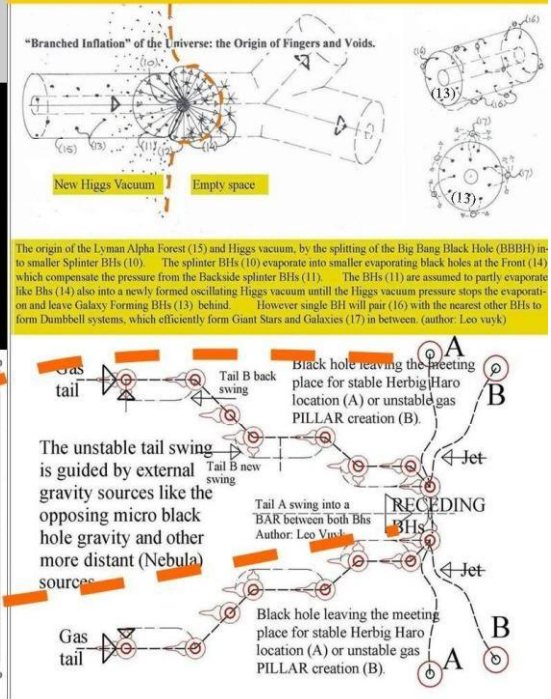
"Branched Inflation" of the Universe: the Origin of Fingers and Voids.

(10)

(15) (13) (11) (14)

(16) (13) (16) (17) (17) (13)

New Higgs Vacuum

Empty space

The origin of the Lyman Alpha Forest (15) and Higgs vacuum, by the splitting of the Big Bang Black Hole (BBBH) into smaller Splinter BHs (10). The splinter BHs (10) evaporate into smaller evaporating black holes at the Front (14) which compensate the pressure from the Backside splinter BHs (11). The BHs (11) are assumed to partly evaporate like Bhs (14) also into a newly formed oscillating Higgs vacuum untill the Higgs vacuum pressure stops the evaporation and leave Galaxy Forming BHs (13) behind. However single BH will pair (16) with the nearest other BHs to form Dumbbell systems, which efficiently form Giant Stars and Galaxies (17) in between. (author: Leo vuyk)

Gas tail

Tail B back swing

Black hole leaving the meeting place for stable Herbig Haro location (A) or unstable gas PILLAR creation (B).

A

B

The unstable tail swing is guided by external gravity sources like the opposing micro black hole gravity and other more distant (Nebula) sources

Tail B new swing

Jet

Tail A swing into a BAR between both Bhs Author: Leo Vuyk

RECEDING BHs

Jet

Gas tail

Black hole leaving the meeting place for stable Herbig Haro location (A) or unstable gas PILLAR creation (B).

B

A